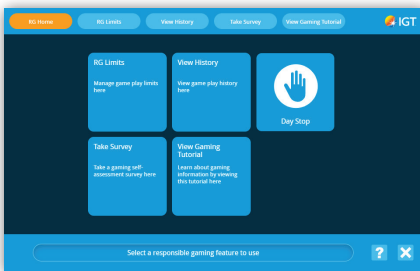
RG Home
RG Limits
View History
Take Survey
View Gaming Tutorial
IGT

RG Limits
Manage game play limits here

View History
View game play history here

Day Stop

Take Survey
Take a gaming self-assessment survey here

View Gaming Tutorial
Learn about gaming information by viewing this tutorial here

Select a responsible gaming feature to use
?